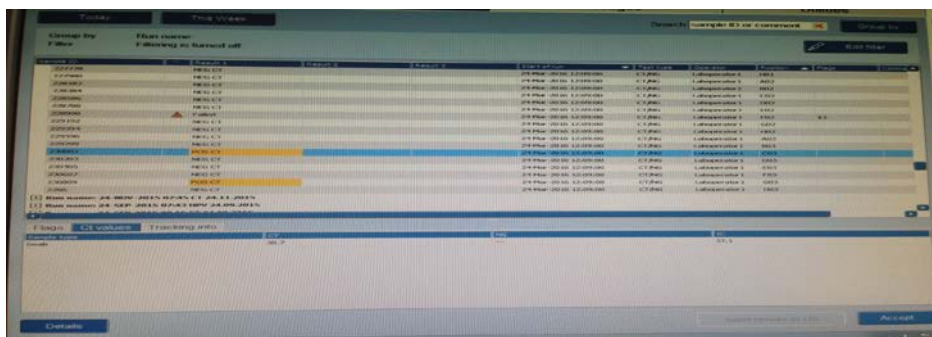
Today | This Week

Search: sample ID or comment | Group by

Group by: Run name
Filter: Filtering is turned off

Edit filter

| Sample ID | | Result 1 | Result 2 | Result 3 | Start of run | Test type | Operator | Position | Flags | Comment |
|---|---|---|---|---|---|---|---|---|---|---|
| 227228 | | NEG CT | | | 24-Mar-2016 12:09:00 | CT/NG | Laboperator 1 | H01 | | |
| 227660 | | NEG CT | | | 24-Mar-2016 12:09:00 | CT/NG | Laboperator 1 | A02 | | |
| 236383 | | NEG CT | | | 24-Mar-2016 12:09:00 | CT/NG | Laboperator 1 | B02 | | |
| 236364 | | NEG CT | | | 24-Mar-2016 12:09:00 | CT/NG | Laboperator 1 | C02 | | |
| 236086 | | NEG CT | | | 24-Mar-2016 12:09:00 | CT/NG | Laboperator 1 | D02 | | |
| 236266 | | NEG CT | | | 24-Mar-2016 12:09:00 | CT/NG | Laboperator 1 | E02 | | |
| 236600 | | Failed | | | 24-Mar-2016 12:09:00 | CT/NG | Laboperator 1 | F02 | E1 | |
| 229152 | | NEG CT | | | 24-Mar-2016 12:09:00 | CT/NG | Laboperator 1 | G02 | | |
| 229359 | | NEG CT | | | 24-Mar-2016 12:09:00 | CT/NG | Laboperator 1 | H02 | | |
| 229296 | | NEG CT | | | 24-Mar-2016 12:09:00 | CT/NG | Laboperator 1 | A03 | | |
| 229299 | | NEG CT | | | 24-Mar-2016 12:09:00 | CT/NG | Laboperator 1 | B03 | | |
| 23680 | | POS CT | | | 24-Mar-2016 12:09:00 | CT/NG | Laboperator 1 | C03 | | |
| 230263 | | NEG CT | | | 24-Mar-2016 12:09:00 | CT/NG | Laboperator 1 | D03 | | |
| 230365 | | NEG CT | | | 24-Mar-2016 12:09:00 | CT/NG | Laboperator 1 | E03 | | |
| 230027 | | NEG CT | | | 24-Mar-2016 12:09:00 | CT/NG | Laboperator 1 | F03 | | |
| 230009 | | POS CT | | | 24-Mar-2016 12:09:00 | CT/NG | Laboperator 1 | G03 | | |
| 2305 | | NEG CT | | | 24-Mar-2016 12:09:00 | CT/NG | Laboperator 1 | H03 | | |

Run name: 24-NOV-2015 07:45 CT 24.11.2015
Run name: 24-SEP-2015 07:43 HPV 24.09.2015
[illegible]

Flags | Ct values | Tracking info

| Sample type | CT | NG | IC |
|---|---|---|---|
| Swab | 30.7 | --- | 37.1 |

Details | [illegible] | Accept